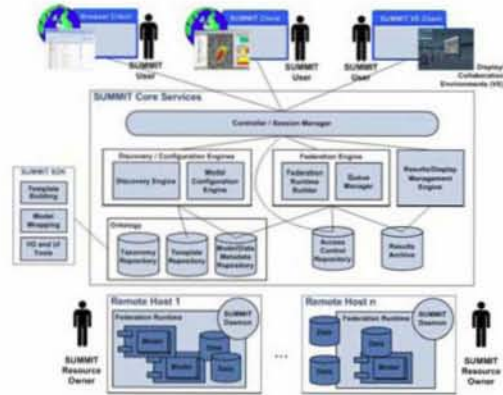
Browser Client

SUMMIT Client

SUMMIT VE Client

SUMMIT User

SUMMIT User

SUMMIT User

Display Collaboration Environments (VE)

SUMMIT Core Services

Controller / Session Manager

Discovery / Configuration Engine

Discovery Engine

Model Composition Engine

Federation Engine

Federation Runtime Builder

Queue Manager

Results/Display Management Engine

SUMMIT SDK

Template Building

Model Wrapping

HG and UI Tools

Ontology

Taxonomy Repository

Template Repository

Model/Data Metadata Repository

Access Control Repository

Results Archive

Remote Host 1

SUMMIT Daemon

Federation Runtime

Model

Data

Model

Data

...

Remote Host n

SUMMIT Daemon

Federation Runtime

Data

Data

Data

Model

SUMMIT Resource Owner

SUMMIT Resource Owner